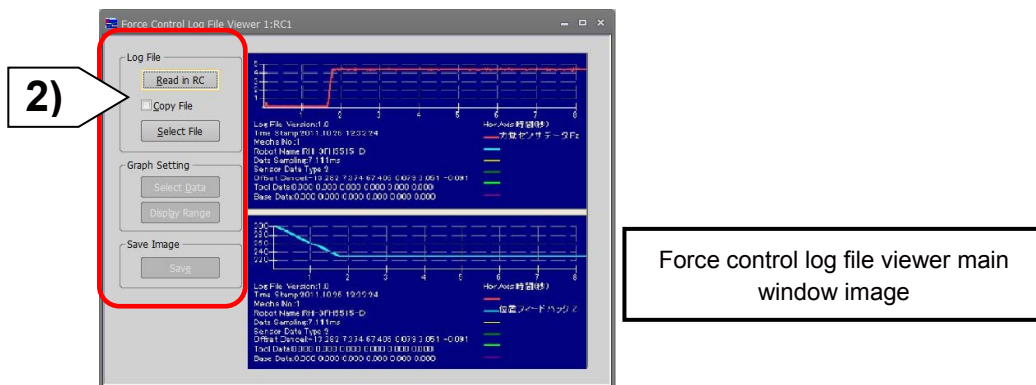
Force Control Log File Viewer 1:RC1

2)

Log File
Read in RC
Copy File
Select File

Graph Setting
Select Data
Display Range

Save Image
Save

Log File Version:1.0
Time Stamp:2011.10.26 12:22:24
Mecha No.:1
Robot Name:RH-3FH5515-D
Data Sampling:7.111ms
Sensor Data Type:2
Offset Cancel:-13.282 7.374 -67.406 0.073 3.051 -0.091
Tool Data:0.000 0.000 0.000 0.000 0.000 0.000
Base Data:0.000 0.000 0.000 0.000 0.000 0.000
Hor.Axis:時間(秒)
力覚センサデータFz

Log File Version:1.0
Time Stamp:2011.10.26 12:22:24
Mecha No.:1
Robot Name:RH-3FH5515-D
Data Sampling:7.111ms
Sensor Data Type:2
Offset Cancel:-13.282 7.374 -67.406 0.073 3.051 -0.091
Tool Data:0.000 0.000 0.000 0.000 0.000 0.000
Base Data:0.000 0.000 0.000 0.000 0.000 0.000
Hor.Axis:時間(秒)
位置フィードバック Z

Force control log file viewer main window image